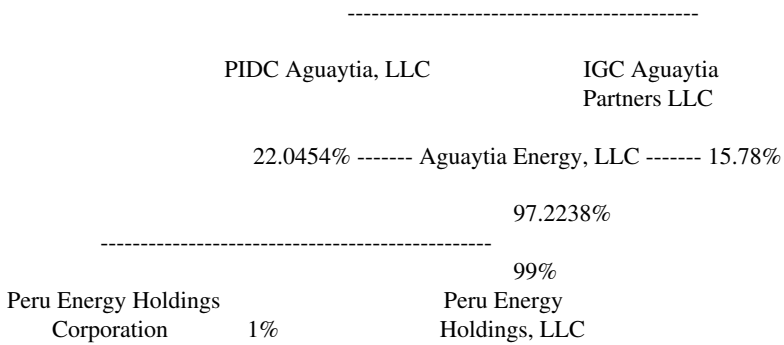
--------------------------------------------

PIDC Aguaytia, LLC IGC Aguaytia Partners LLC

22.0454% ------- Aguaytia Energy, LLC ------- 15.78%

97.2238%

-------------------------------------------------

99%

Peru Energy Holdings Corporation 1% Peru Energy Holdings, LLC